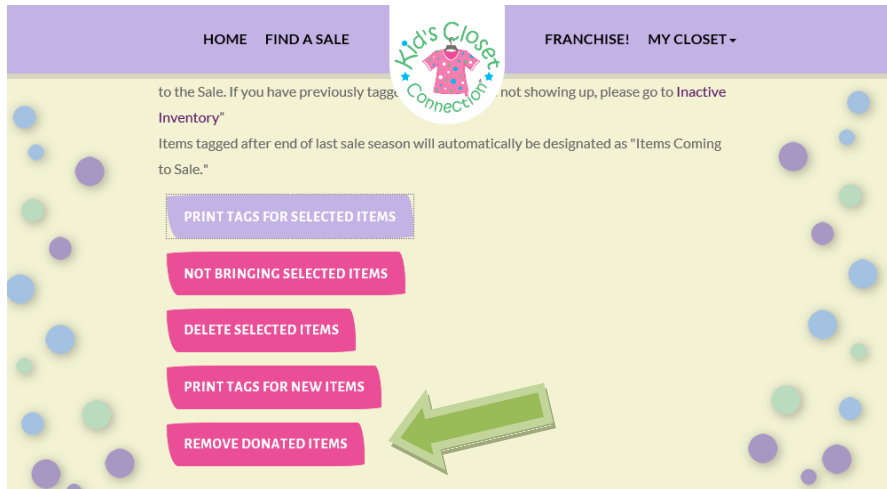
HOME FIND A SALE

Kid's Closet Connection

FRANCHISE! MY CLOSET

to the Sale. If you have previously tagg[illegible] not showing up, please go to Inactive Inventory"

Items tagged after end of last sale season will automatically be designated as "Items Coming to Sale."

PRINT TAGS FOR SELECTED ITEMS

NOT BRINGING SELECTED ITEMS

DELETE SELECTED ITEMS

PRINT TAGS FOR NEW ITEMS

REMOVE DONATED ITEMS